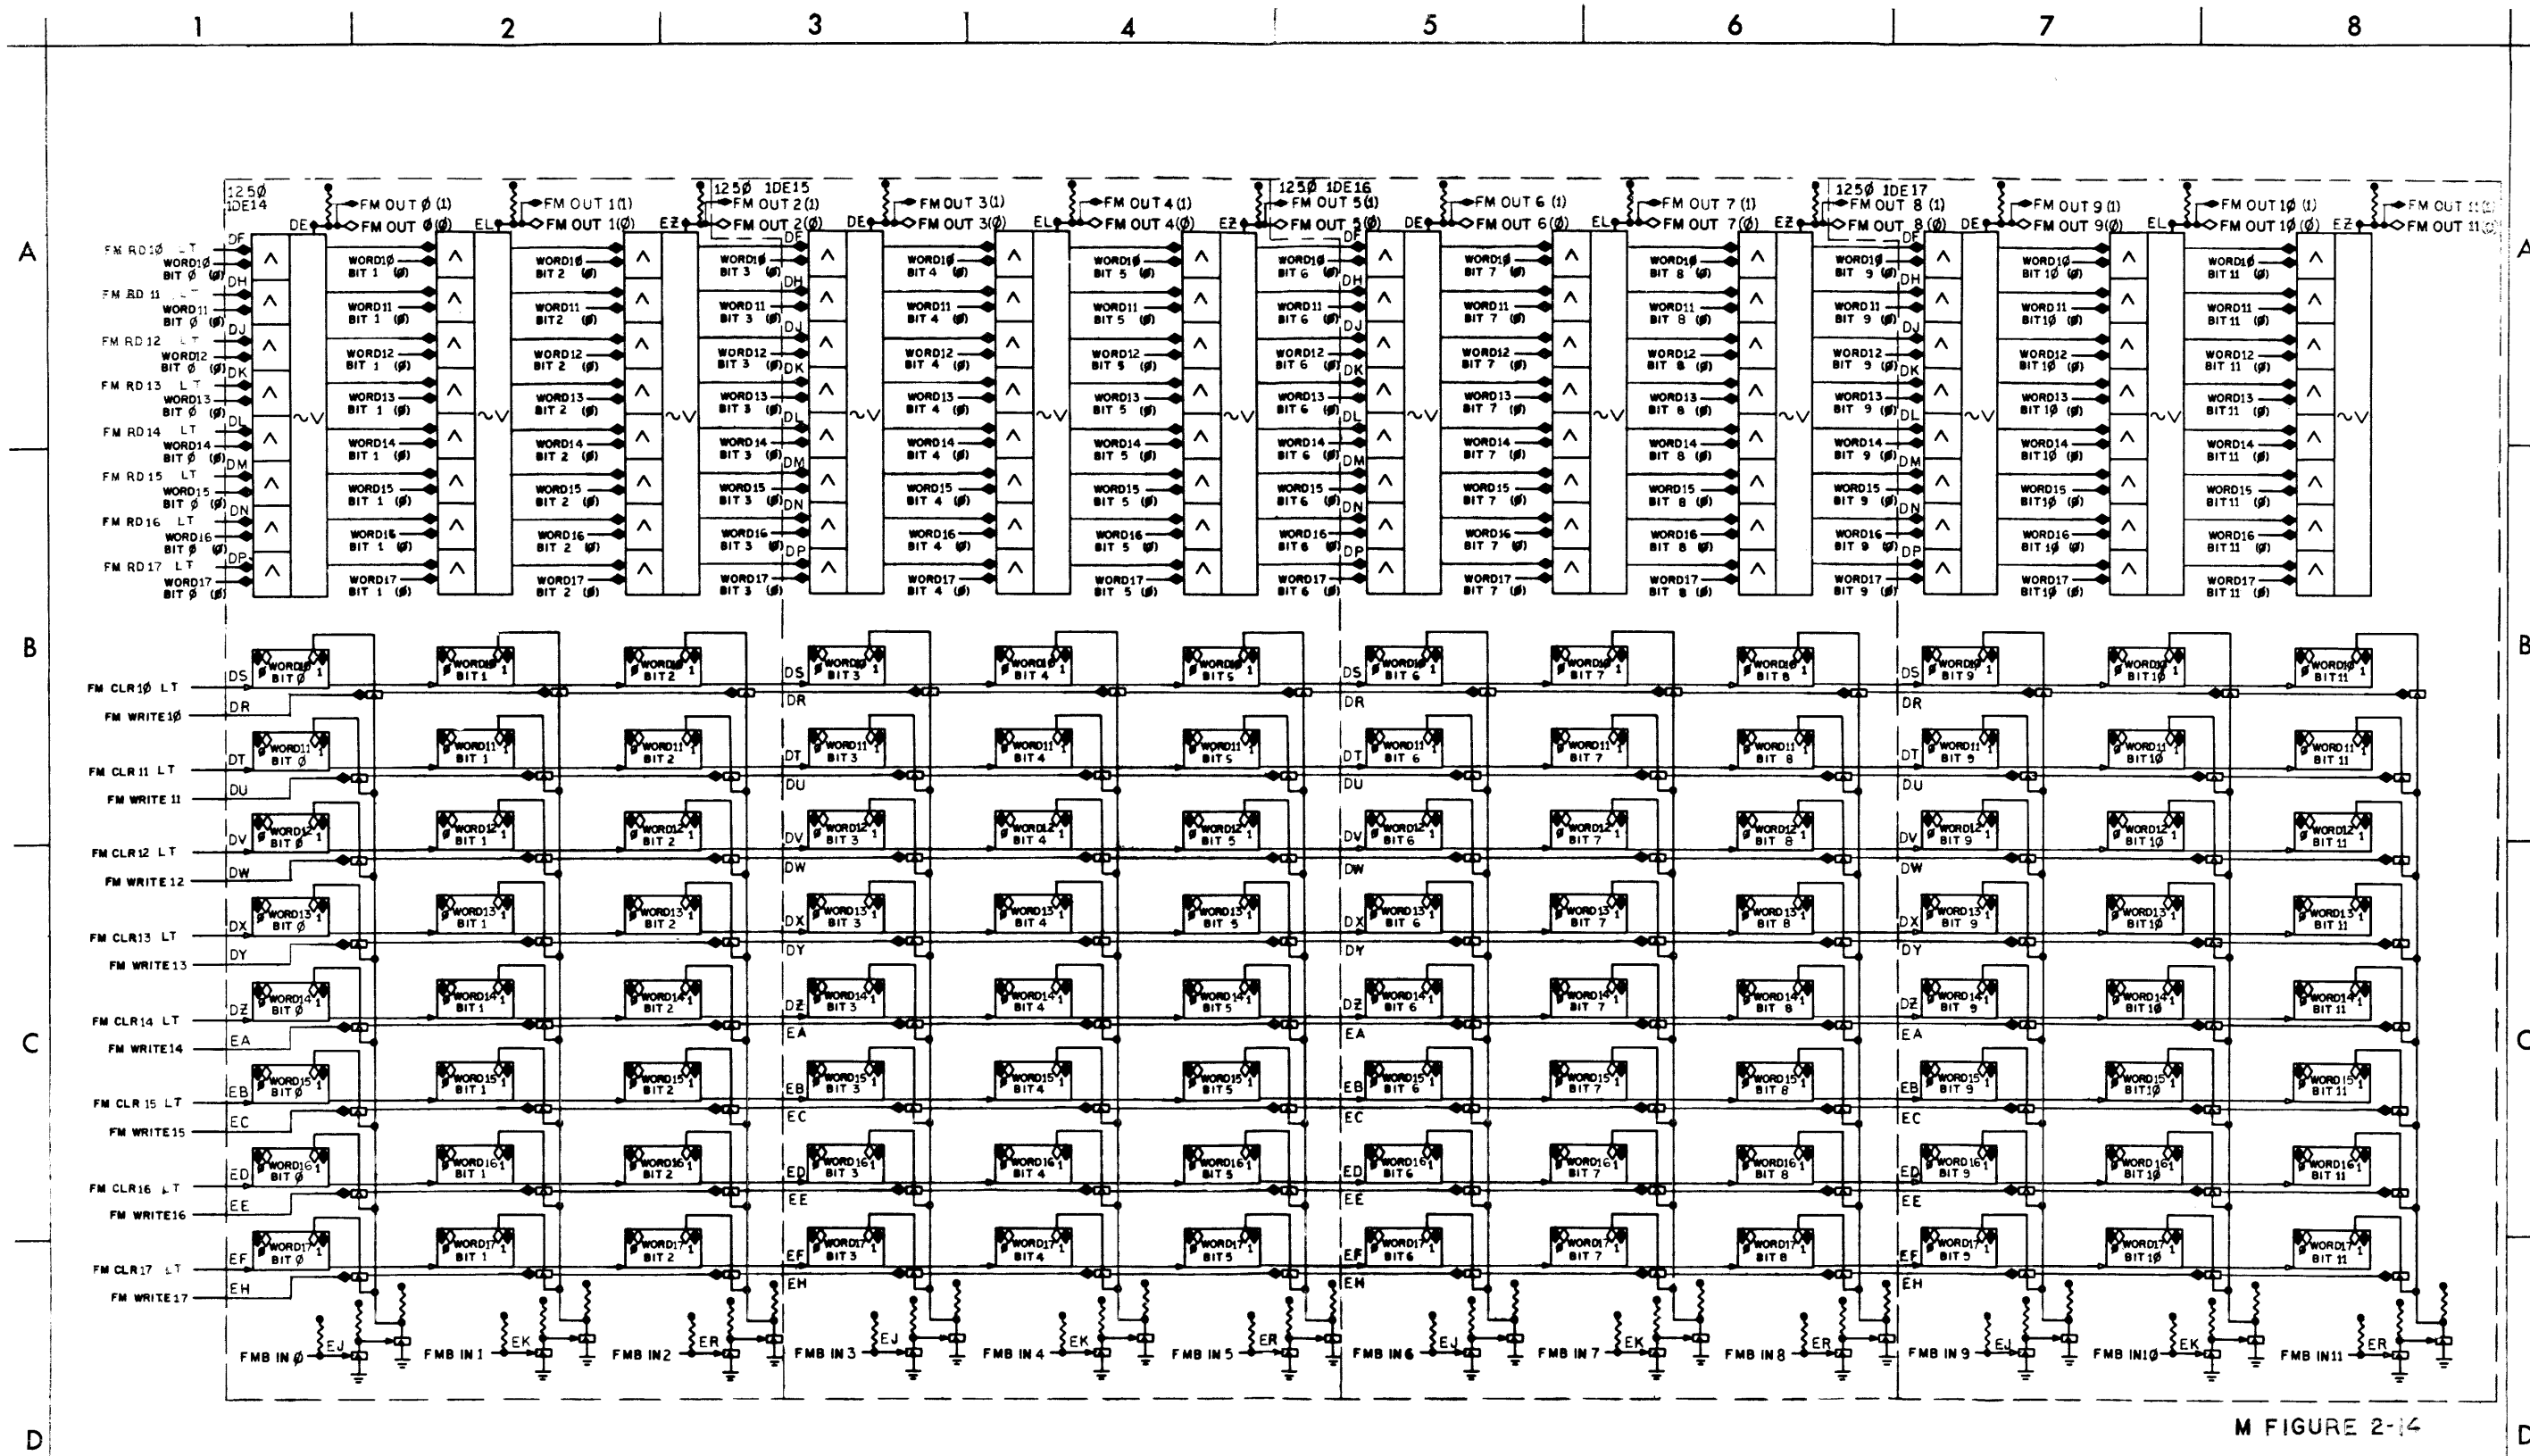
1 2 3 4 5 6 7 8

A

125Ø 1DE14
FM OUT Ø (1)
FM OUT Ø (Ø)
FM OUT 1 (1)
FM OUT 1 (Ø)
125Ø 1DE15
FM OUT 2 (1)
FM OUT 2 (Ø)
FM OUT 3 (1)
FM OUT 3 (Ø)
FM OUT 4 (1)
FM OUT 4 (Ø)
125Ø 1DE16
FM OUT 5 (1)
FM OUT 5 (Ø)
FM OUT 6 (1)
FM OUT 6 (Ø)
FM OUT 7 (1)
FM OUT 7 (Ø)
125Ø 1DE17
FM OUT 8 (1)
FM OUT 8 (Ø)
FM OUT 9 (1)
FM OUT 9 (Ø)
FM OUT 1Ø (1)
FM OUT 1Ø (Ø)
FM OUT 11 (1)
FM OUT 11 (Ø)

DE EL EZ DE EL EZ DE EL EZ DE EL EZ

FM RD 1Ø LT
FM RD 11 LT
FM RD 12 LT
FM RD 13 LT
FM RD 14 LT
FM RD 15 LT
FM RD 16 LT
FM RD 17 LT

DF DH DJ DK DL DM DN DP

WORD1Ø BIT Ø (Ø)
WORD11 BIT Ø (Ø)
WORD12 BIT Ø (Ø)
WORD13 BIT Ø (Ø)
WORD14 BIT Ø (Ø)
WORD15 BIT Ø (Ø)
WORD16 BIT Ø (Ø)
WORD17 BIT Ø (Ø)

WORD1Ø BIT 1 (Ø) ... WORD17 BIT 11 (Ø)

B

FM CLR 1Ø LT
FM WRITE 1Ø
FM CLR 11 LT
FM WRITE 11
FM CLR 12 LT
FM WRITE 12
FM CLR 13 LT
FM WRITE 13
FM CLR 14 LT
FM WRITE 14
FM CLR 15 LT
FM WRITE 15
FM CLR 16 LT
FM WRITE 16
FM CLR 17 LT
FM WRITE 17

DS DR DT DU DV DW DX DY DZ EA EB EC ED EE EF EH

WORD1Ø BIT Ø ... WORD17 BIT 11

C

FMB IN Ø EJ
FMB IN 1 EK
FMB IN 2 ER
FMB IN 3 EJ
FMB IN 4 EK
FMB IN 5 ER
FMB IN 6 EJ
FMB IN 7 EK
FMB IN 8 ER
FMB IN 9 EJ
FMB IN 1Ø EK
FMB IN 11 ER

D

M FIGURE 2-14